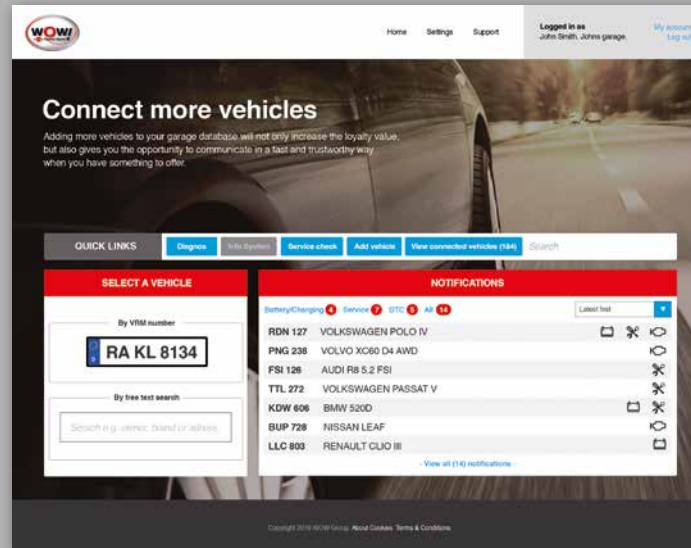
WOW!

Home Settings Support

Logged in as
John Smith, Johns garage.

My accoun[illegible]
Log ou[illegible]

Connect more vehicles

Adding more vehicles to your garage database will not only increase the loyalty value, but also gives you the opportunity to communicate in a fast and trustworthy way when you have something to offer.

QUICK LINKS Diagnos Info System Service check Add vehicle View connected vehicles (184) Search

SELECT A VEHICLE

By VRM number

RA KL 8134

By free text search

Search e.g. owner, brand or adress

NOTIFICATIONS

Battery/Charging 4 Service 7 DTC 5 All 14

Latest first

| | |
|---|---|
| RDN 127 | VOLKSWAGEN POLO IV |
| PNG 238 | VOLVO XC60 D4 AWD |
| FSI 126 | AUDI R8 5.2 FSI |
| TTL 272 | VOLKSWAGEN PASSAT V |
| KDW 606 | BMW 520D |
| BUP 728 | NISSAN LEAF |
| LLC 803 | RENAULT CLIO III |

- View all (14) notifications -

Copyright 2018 WOW Group About Cookies Terms & Conditions